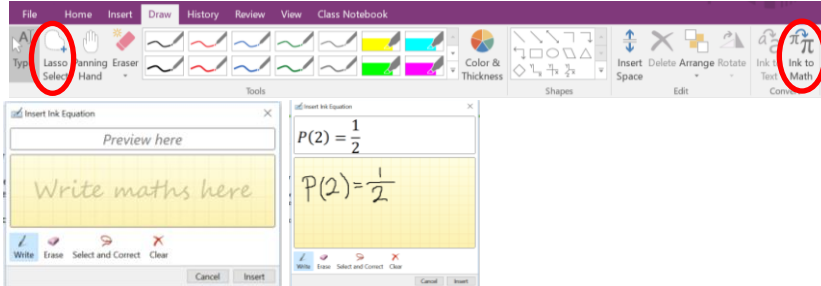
File Home Insert Draw History Review View Class Notebook

Type Lasso Select Panning Hand Eraser

Tools

Color & Thickness

Shapes

Insert Space Delete Arrange Rotate

Edit

Ink to Text Ink to Math

Conv

Insert Ink Equation

Preview here

Write maths here

Write Erase Select and Correct Clear

Cancel Insert

Insert Ink Equation

$P(2) = \frac{1}{2}$

$P(2) = \frac{1}{2}$

Write Erase Select and Correct Clear

Cancel Insert